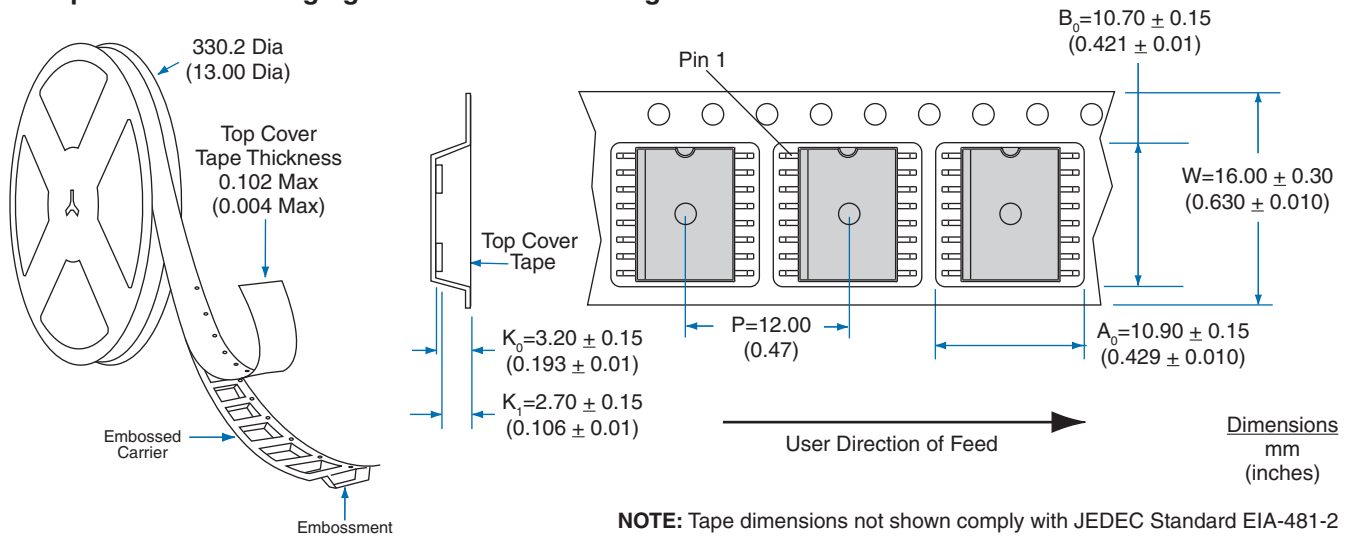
330.2 Dia
(13.00 Dia)

Top Cover
Tape Thickness
0.102 Max
(0.004 Max)

Embossed
Carrier

Embossment

Top Cover
Tape

$K_0$=3.20 $\pm$ 0.15
(0.193 $\pm$ 0.01)

$K_1$=2.70 $\pm$ 0.15
(0.106 $\pm$ 0.01)

Pin 1

$B_0$=10.70 $\pm$ 0.15
(0.421 $\pm$ 0.01)

W=16.00 $\pm$ 0.30
(0.630 $\pm$ 0.010)

P=12.00
(0.47)

$A_0$=10.90 $\pm$ 0.15
(0.429 $\pm$ 0.010)

User Direction of Feed

Dimensions
mm
(inches)

**NOTE:** Tape dimensions not shown comply with JEDEC Standard EIA-481-2